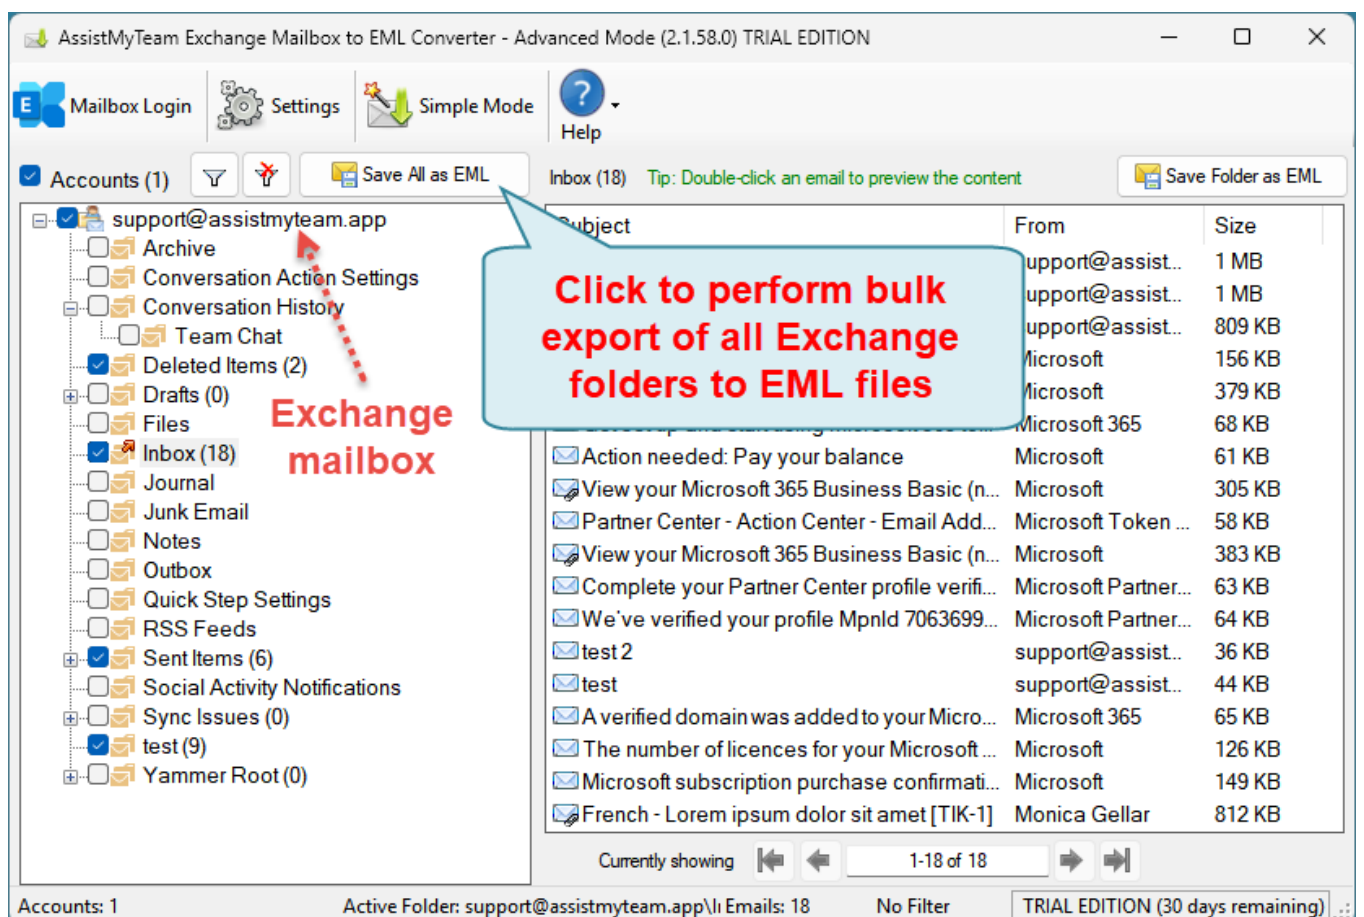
AssistMyTeam Exchange Mailbox to EML Converter - Advanced Mode (2.1.58.0) TRIAL EDITION

Mailbox Login
Settings
Simple Mode
Help

Accounts (1)
Save All as EML
Inbox (18)
Tip: Double-click an email to preview the content
Save Folder as EML

support@assistmyteam.app
Archive
Conversation Action Settings
Conversation History
Team Chat
Deleted Items (2)
Drafts (0)
Files
Inbox (18)
Journal
Junk Email
Notes
Outbox
Quick Step Settings
RSS Feeds
Sent Items (6)
Social Activity Notifications
Sync Issues (0)
test (9)
Yammer Root (0)

Exchange mailbox

Click to perform bulk export of all Exchange folders to EML files

| Subject | From | Size |
|---|---|---|
| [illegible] | upport@assist... | 1 MB |
| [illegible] | upport@assist... | 1 MB |
| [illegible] | upport@assist... | 809 KB |
| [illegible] | Microsoft | 156 KB |
| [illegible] | Microsoft | 379 KB |
| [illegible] | Microsoft 365 | 68 KB |
| Action needed: Pay your balance | Microsoft | 61 KB |
| View your Microsoft 365 Business Basic (n... | Microsoft | 305 KB |
| Partner Center - Action Center - Email Add... | Microsoft Token ... | 58 KB |
| View your Microsoft 365 Business Basic (n... | Microsoft | 383 KB |
| Complete your Partner Center profile verifi... | Microsoft Partner... | 63 KB |
| We've verified your profile MpnId 7063699... | Microsoft Partner... | 64 KB |
| test 2 | support@assist... | 36 KB |
| test | support@assist... | 44 KB |
| A verified domain was added to your Micro... | Microsoft 365 | 65 KB |
| The number of licences for your Microsoft ... | Microsoft | 126 KB |
| Microsoft subscription purchase confirmati... | Microsoft | 149 KB |
| French - Lorem ipsum dolor sit amet [TIK-1] | Monica Gellar | 812 KB |

Currently showing
1-18 of 18

Accounts: 1
Active Folder: support@assistmyteam.app\I Emails: 18
No Filter
TRIAL EDITION (30 days remaining)